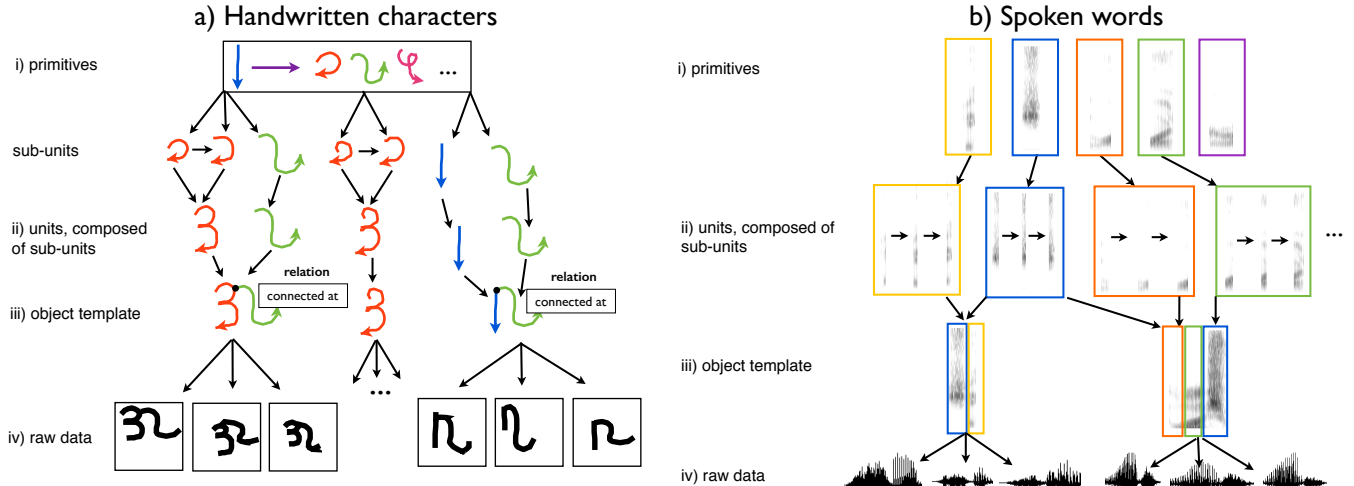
a) Handwritten characters

i) primitives

...

sub-units

ii) units, composed of sub-units

relation

connected at

iii) object template

relation

connected at

...

iv) raw data

b) Spoken words

i) primitives

ii) units, composed of sub-units

...

iii) object template

iv) raw data